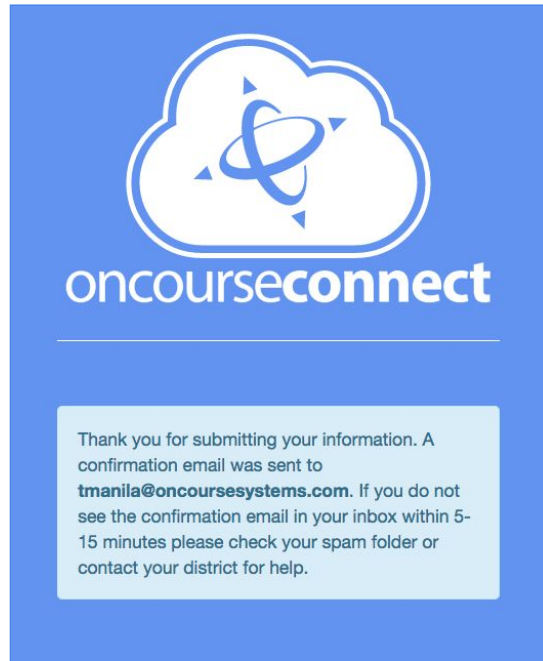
oncourseconnect

Thank you for submitting your information. A confirmation email was sent to tmanila@oncoursesystems.com. If you do not see the confirmation email in your inbox within 5-15 minutes please check your spam folder or contact your district for help.